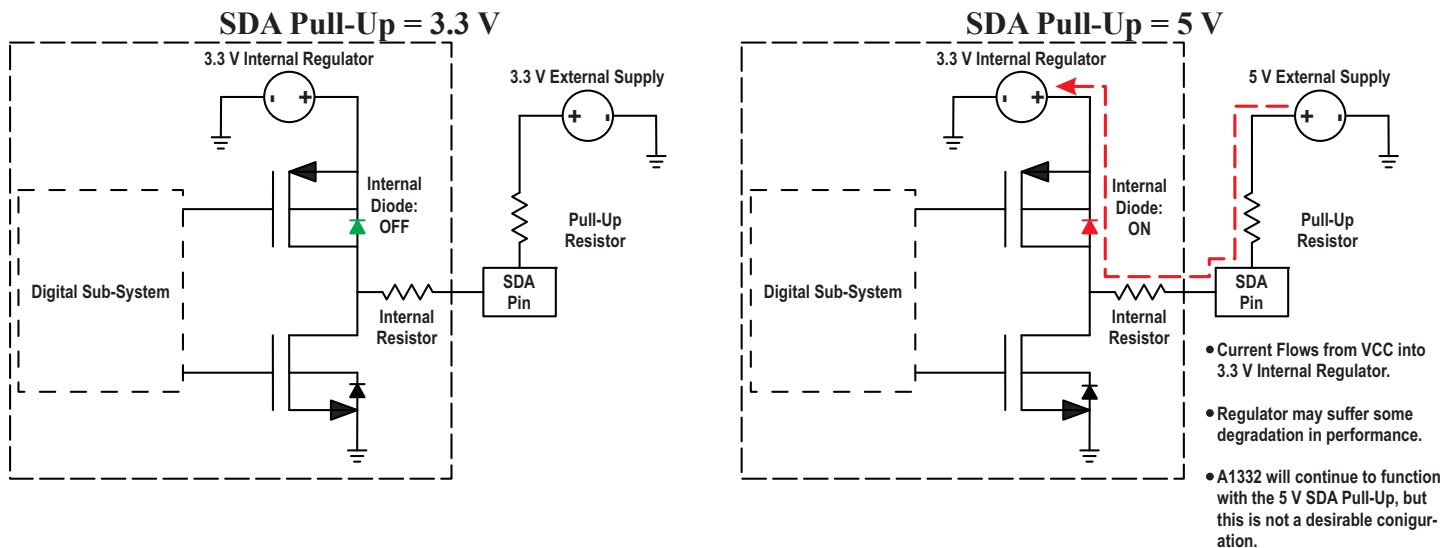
SDA Pull-Up = 3.3 V

3.3 V Internal Regulator

- +

3.3 V External Supply

+ -

Internal Diode: OFF

Pull-Up Resistor

Digital Sub-System

SDA Pin

Internal Resistor

SDA Pull-Up = 5 V

3.3 V Internal Regulator

- +

5 V External Supply

+ -

Internal Diode: ON

Pull-Up Resistor

Digital Sub-System

SDA Pin

Internal Resistor

• Current Flows from VCC into 3.3 V Internal Regulator.

• Regulator may suffer some degradation in performance.

• A1332 will continue to function with the 5 V SDA Pull-Up, but this is not a desirable conigur-ation.